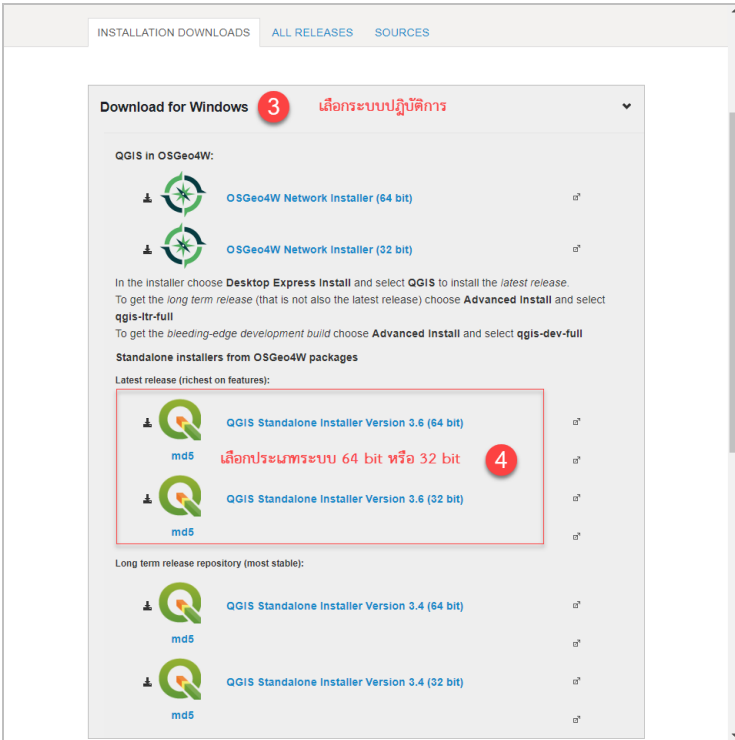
INSTALLATION DOWNLOADS ALL RELEASES SOURCES

Download for Windows 3 เลือกระบบปฏิบัติการ

QGIS in OSGeo4W:

OSGeo4W Network Installer (64 bit)

OSGeo4W Network Installer (32 bit)

In the installer choose Desktop Express Install and select QGIS to install the latest release.
To get the long term release (that is not also the latest release) choose Advanced Install and select qgis-ltr-full
To get the bleeding-edge development build choose Advanced Install and select qgis-dev-full

Standalone installers from OSGeo4W packages

Latest release (richest on features):

QGIS Standalone Installer Version 3.6 (64 bit)

md5

เลือกประเภทระบบ 64 bit หรือ 32 bit 4

QGIS Standalone Installer Version 3.6 (32 bit)

md5

Long term release repository (most stable):

QGIS Standalone Installer Version 3.4 (64 bit)

md5

QGIS Standalone Installer Version 3.4 (32 bit)

md5